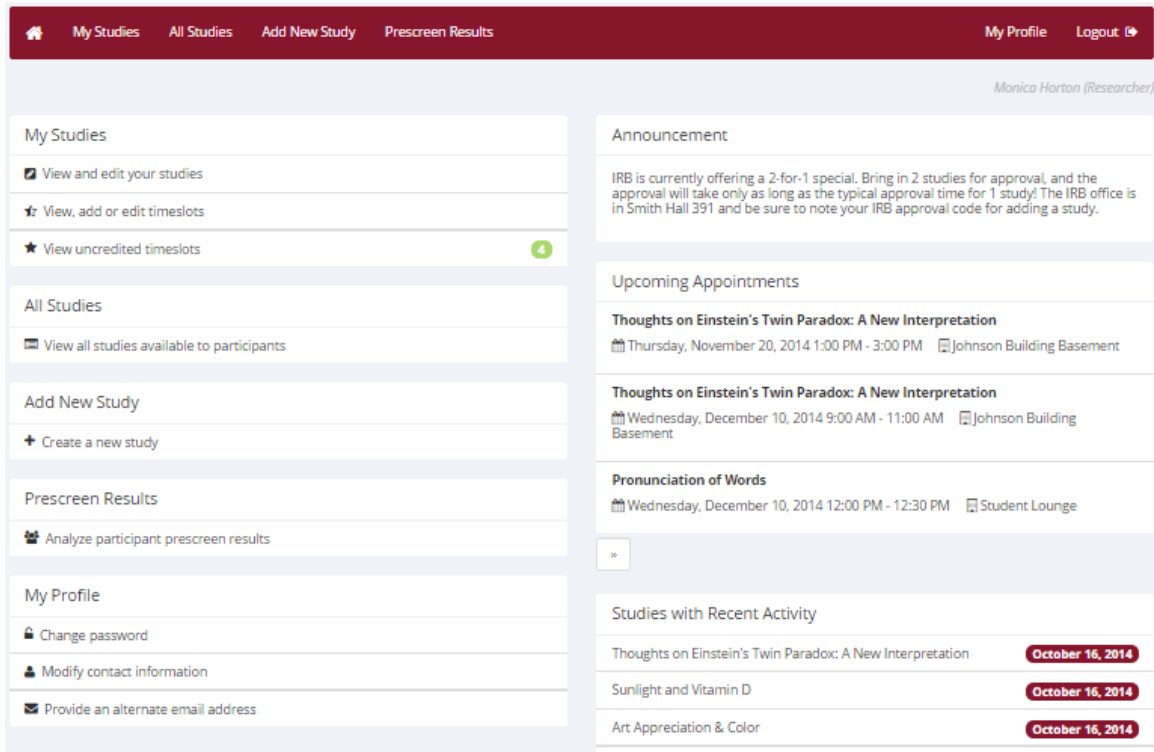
My Studies All Studies Add New Study Prescreen Results My Profile Logout

Monica Horton (Researcher)

My Studies

View and edit your studies

View, add or edit timeslots

View uncredited timeslots 4

All Studies

View all studies available to participants

Add New Study

Create a new study

Prescreen Results

Analyze participant prescreen results

My Profile

Change password

Modify contact information

Provide an alternate email address

Announcement

IRB is currently offering a 2-for-1 special. Bring in 2 studies for approval, and the approval will take only as long as the typical approval time for 1 study! The IRB office is in Smith Hall 391 and be sure to note your IRB approval code for adding a study.

Upcoming Appointments

Thoughts on Einstein's Twin Paradox: A New Interpretation

Thursday, November 20, 2014 1:00 PM - 3:00 PM Johnson Building Basement

Thoughts on Einstein's Twin Paradox: A New Interpretation

Wednesday, December 10, 2014 9:00 AM - 11:00 AM Johnson Building Basement

Pronunciation of Words

Wednesday, December 10, 2014 12:00 PM - 12:30 PM Student Lounge

»

Studies with Recent Activity

Thoughts on Einstein's Twin Paradox: A New Interpretation October 16, 2014

Sunlight and Vitamin D October 16, 2014

Art Appreciation & Color October 16, 2014